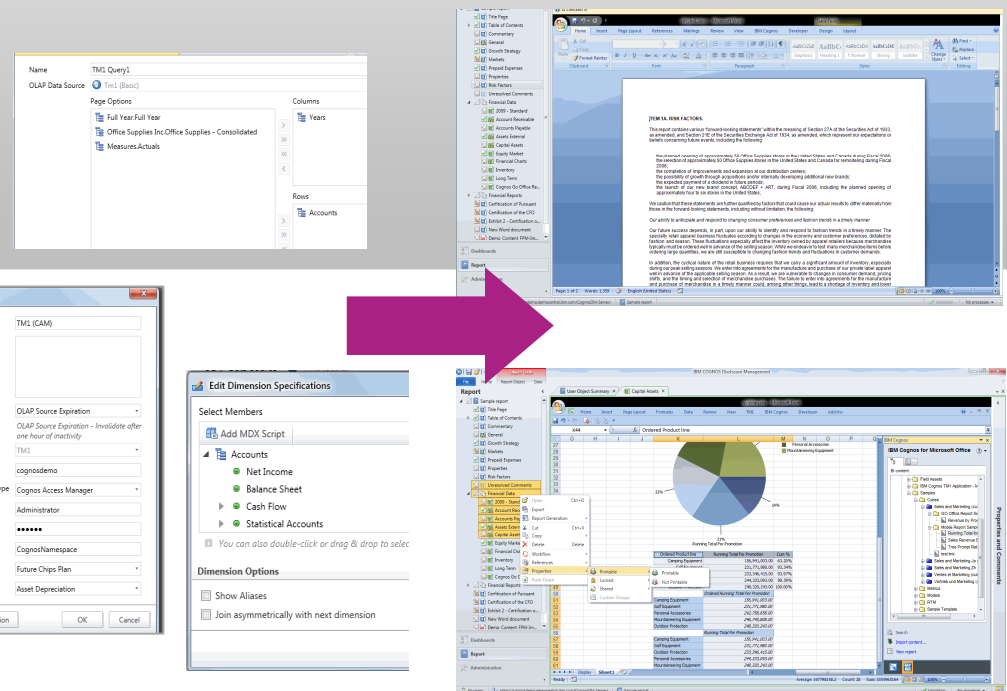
Name TM1 Query1

OLAP Data Source Tm1 (Basic)

Page Options

Full Year.Full Year

Office Supplies Inc.Office Supplies - Consolidated

Measures.Actuals

Columns

Years

Rows

Accounts

TM1 (CAM)

OLAP Source Expiration

OLAP Source Expiration - Invalidate after one hour of inactivity

TM1

cognosdemo

Cognos Access Manager

Administrator

••••••

CognosNamespace

Future Chips Plan

Asset Depreciation

OK Cancel

Edit Dimension Specifications

Select Members

Add MDX Script

Accounts

Net Income

Balance Sheet

Cash Flow

Statistical Accounts

You can also double-click or drag & drop to selec

Dimension Options

Show Aliases

Join asymmetrically with next dimension

Title Page
Table of Contents
Commentary
General
Growth Strategy
Markets
Prepaid Expenses
Properties
Risk Factors
Unresolved Comments
Financial Data
2009 - Standard
Account Receivable
Accounts Payable
Assets External
Capital Assets
Equity Market
Financial Charts
Inventory
Long Term
Cognos Go Office Re...
Financial Reports
Certification of Pursuant
Certification of the CFO
Exhibit 2 - Certification o...
New Word document
Demo Content FPM-lin...

Dashboards

Report

[ITEM 1A. RISK FACTORS.

Page: 1 of 2 Words: 1,359 English (United States)

IBM COGNOS Disclosure Management

User Object Summary Capital Assets

Report

Sample report

Open
Export
Report Generation
Cut
Copy
Delete
Workflow
References
Properties
Push Down

Printable
Locked
Shared
Custom Groups

Printable
Not Printable

Ordered Product line

Personal Accessories
Mountaineering Equipment

Running Total For Promotion

Ordered Product line
Running Total For Promotion
Cum %

IBM Cognos for Microsoft Office

Samples

Properties and Comments

Search
Import content...
View report

Administration